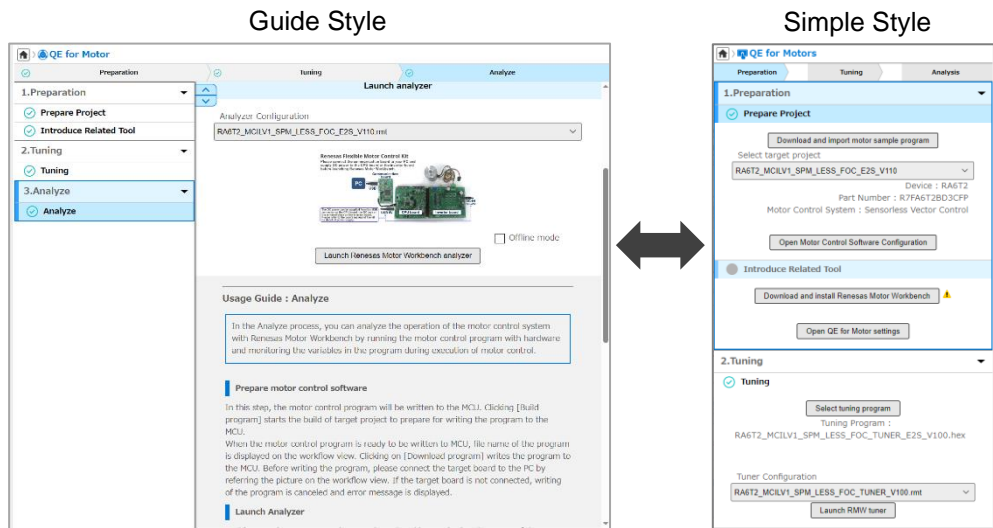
Guide Style

QE for Motor

Preparation

Tuning

Analyze

1.Preparation

Prepare Project

Introduce Related Tool

2.Tuning

Tuning

3.Analyze

Analyze

Launch analyzer

Analyzer Configuration

RA6T2_MCILV1_SPM_LESS_FOC_E2S_V110.rml

Renesas Flexible Motor Control Kit

PC

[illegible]

Offline mode

Launch Renesas Motor Workbench analyzer

Usage Guide : Analyze

In the Analyze process, you can analyze the operation of the motor control system with Renesas Motor Workbench by running the motor control program with hardware and monitoring the variables in the program during execution of motor control.

Prepare motor control software

In this step, the motor control program will be written to the MCU. Clicking [Build program] starts the build of target project to prepare for writing the program to the MCU.

When the motor control program is ready to be written to MCU, file name of the program is displayed on the workflow view. Clicking on [Download program] writes the program to the MCU. Before writing the program, please connect the target board to the PC by referring the picture on the workflow view. If the target board is not connected, writing of the program is canceled and error message is displayed.

Launch Analyzer

Simple Style

QE for Motors

Preparation

Tuning

Analysis

1.Preparation

Prepare Project

Download and import motor sample program

Select target project

RA6T2_MCILV1_SPM_LESS_FOC_E2S_V110

Device : RA6T2

Part Number : R7FA6T2BD3CFP

Motor Control System : Sensorless Vector Control

Open Motor Control Software Configuration

Introduce Related Tool

Download and install Renesas Motor Workbench

Open QE for Motor settings

2.Tuning

Tuning

Select tuning program

Tuning Program :

RA6T2_MCILV1_SPM_LESS_FOC_TUNER_E2S_V100.hex

Tuner Configuration

RA6T2_MCILV1_SPM_LESS_FOC_TUNER_V100.rmt

Launch RMW tuner